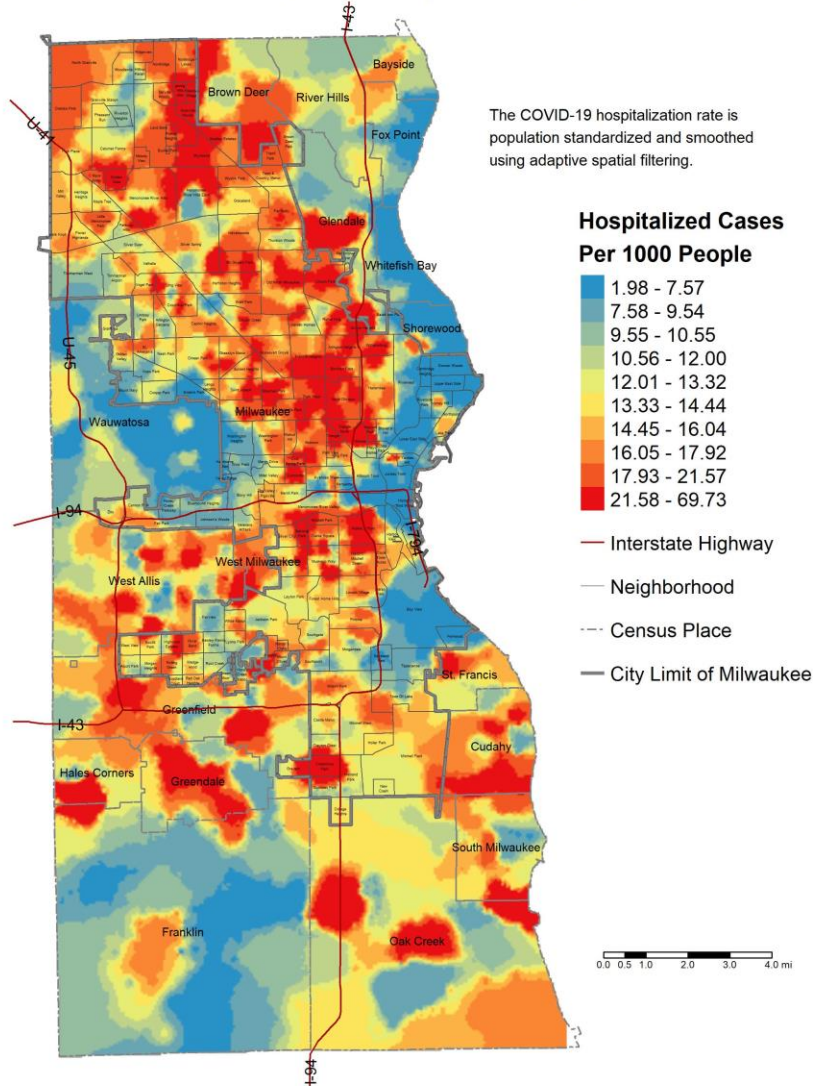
I-43

U-41

Bayside

Brown Deer

River Hills

Fox Point

Glendale

Whitefish Bay

Shorewood

U-45

Wauwatosa

Milwaukee

I-94

I-794

West Allis

West Milwaukee

St. Francis

I-43

Greenfield

Cudahy

Hales Corners

Greendale

South Milwaukee

Franklin

Oak Creek

I-94

The COVID-19 hospitalization rate is population standardized and smoothed using adaptive spatial filtering.

Hospitalized Cases Per 1000 People

1.98 - 7.57
7.58 - 9.54
9.55 - 10.55
10.56 - 12.00
12.01 - 13.32
13.33 - 14.44
14.45 - 16.04
16.05 - 17.92
17.93 - 21.57
21.58 - 69.73

Interstate Highway

Neighborhood

Census Place

City Limit of Milwaukee

0.0 0.5 1.0 2.0 3.0 4.0 mi